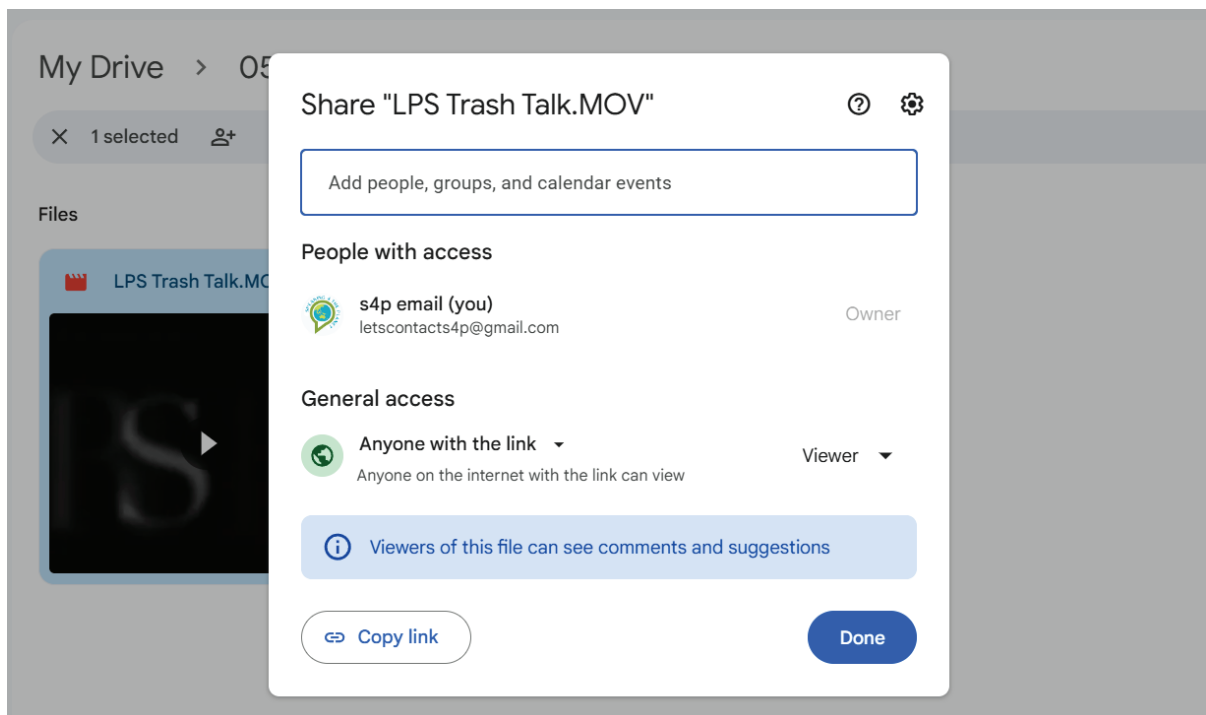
My Drive > 05

1 selected

Files

LPS Trash Talk.MO

Share "LPS Trash Talk.MOV"

Add people, groups, and calendar events

People with access

s4p email (you)
letscontacts4p@gmail.com

Owner

General access

Anyone with the link
Anyone on the internet with the link can view

Viewer

Viewers of this file can see comments and suggestions

Copy link

Done